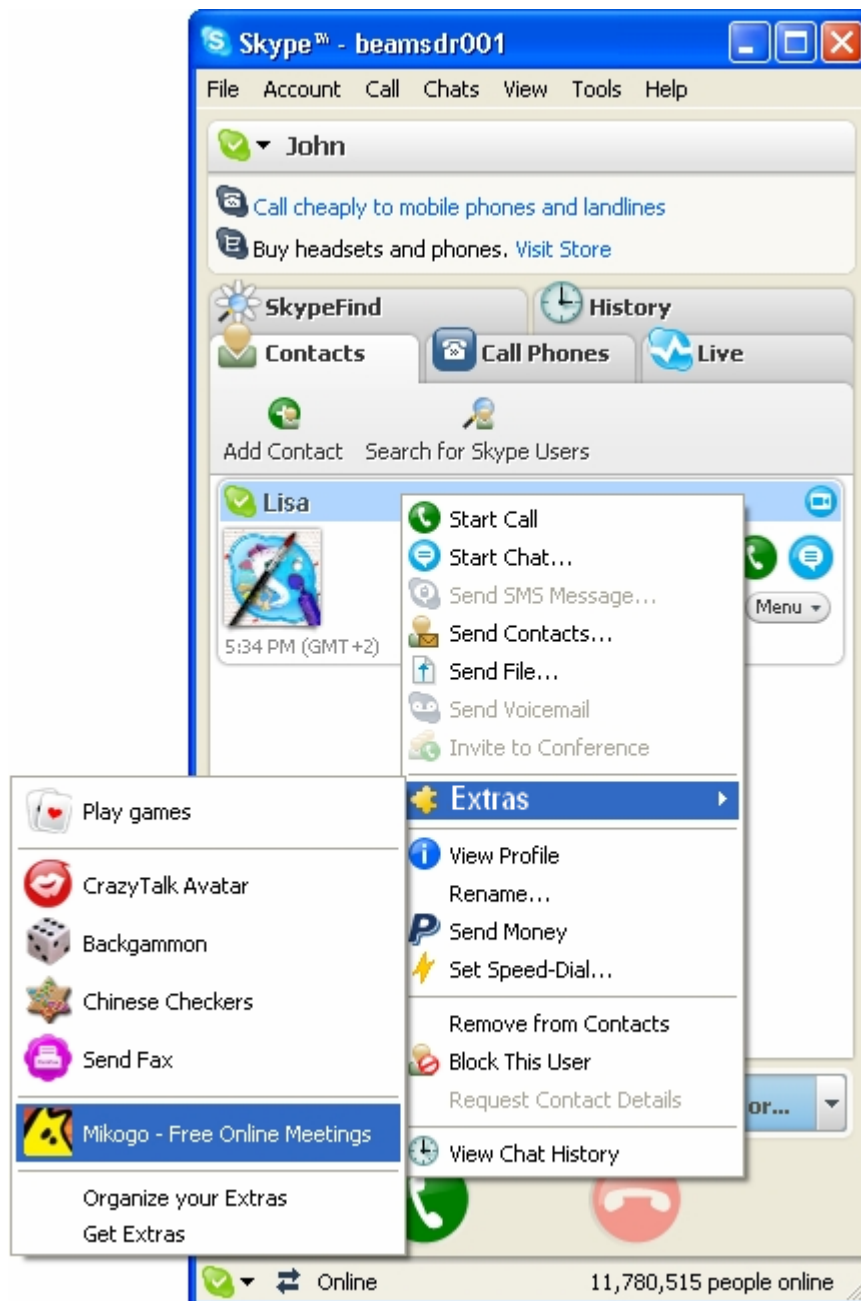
Skype™ - beamsdr001

File Account Call Chats View Tools Help

John

Call cheaply to mobile phones and landlines

Buy headsets and phones. Visit Store

SkypeFind History

Contacts Call Phones Live

Add Contact Search for Skype Users

Lisa

5:34 PM (GMT+2)

Menu

Start Call
Start Chat...
Send SMS Message...
Send Contacts...
Send File...
Send Voicemail
Invite to Conference
Extras
View Profile
Rename...
Send Money
Set Speed-Dial...
Remove from Contacts
Block This User
Request Contact Details
View Chat History

Play games
CrazyTalk Avatar
Backgammon
Chinese Checkers
Send Fax
Mikogo - Free Online Meetings
Organize your Extras
Get Extras

or...

Online 11,780,515 people online